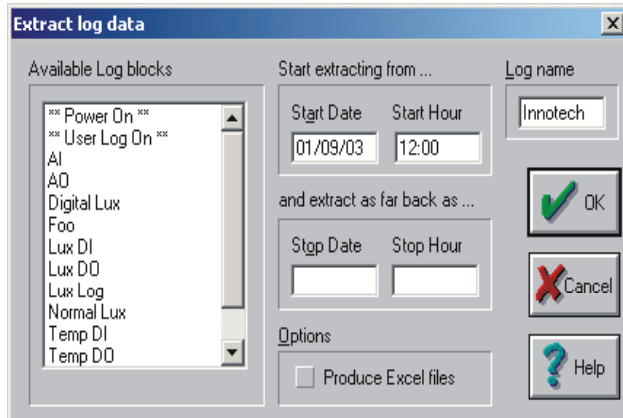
Extract log data

Available Log blocks

** Power On **
** User Log On **
AI
AO
Digital Lux
Foo
Lux DI
Lux DO
Lux Log
Normal Lux
Temp DI
Temp DO

Start extracting from ...

Start Date
01/09/03

Start Hour
12:00

and extract as far back as ...

Stop Date

Stop Hour

Options

Produce Excel files

Log name
Innotech

OK

Cancel

Help